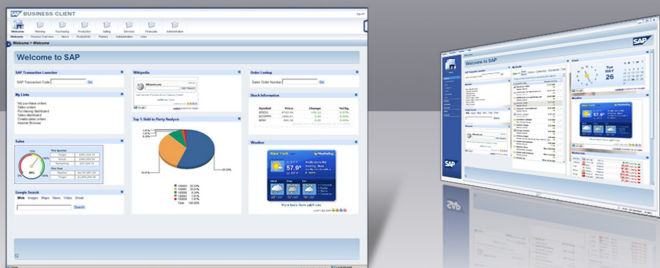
SAP BUSINESS CLIENT

Welcome

Welcome » Welcome

Welcome to SAP

SAP Transaction Launcher

SAP Transaction Code

Go

Wikipedia

Order Lookup

Sales Order Number

Go

My Links

Stock Information

Top 5 Sold-to Party Analysis

Sales

Weather

New York

57.0°

Google Search

Web Images Maps News Video Gmail

Search

SAP

26